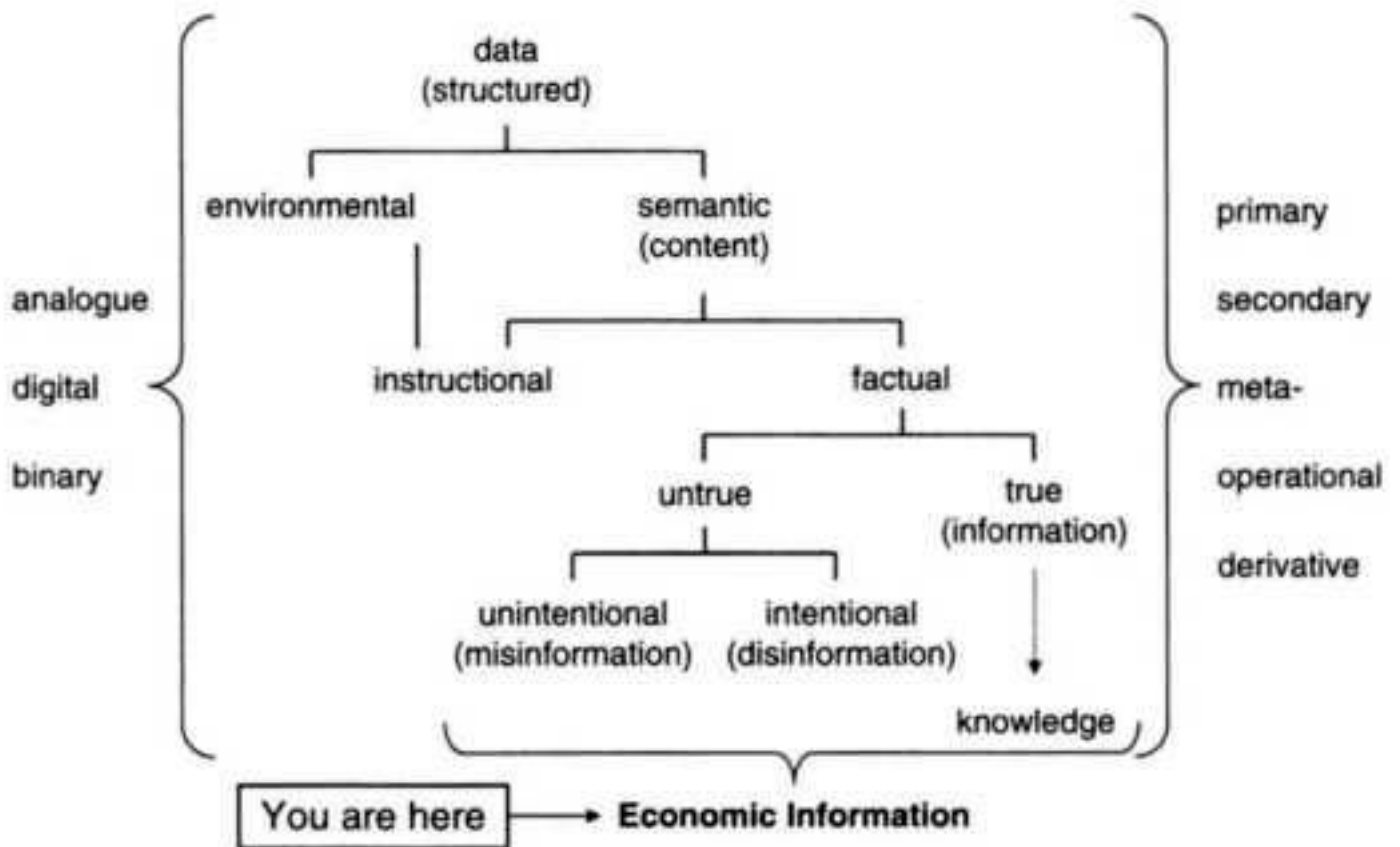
data
(structured)

environmental

semantic
(content)

primary

analogue

secondary

instructional

factual

digital

meta-

binary

untrue

true
(information)

operational

derivative

unintentional
(misinformation)

intentional
(disinformation)

knowledge

You are here

Economic Information